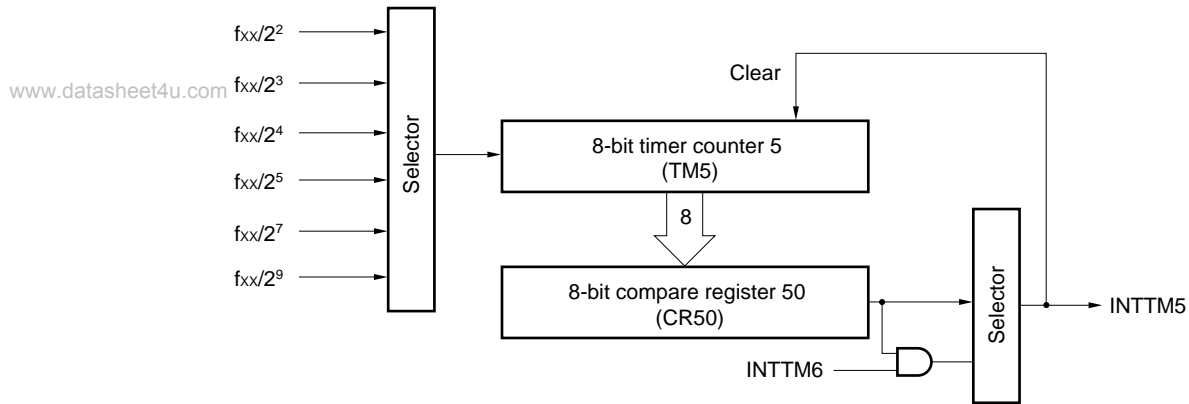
www.datasheet4u.com

$f_{XX}/2^2$
$f_{XX}/2^3$
$f_{XX}/2^4$
$f_{XX}/2^5$
$f_{XX}/2^7$
$f_{XX}/2^9$

Selector

Clear

8-bit timer counter 5 (TM5)

8

8-bit compare register 50 (CR50)

Selector

INTTM5

INTTM6